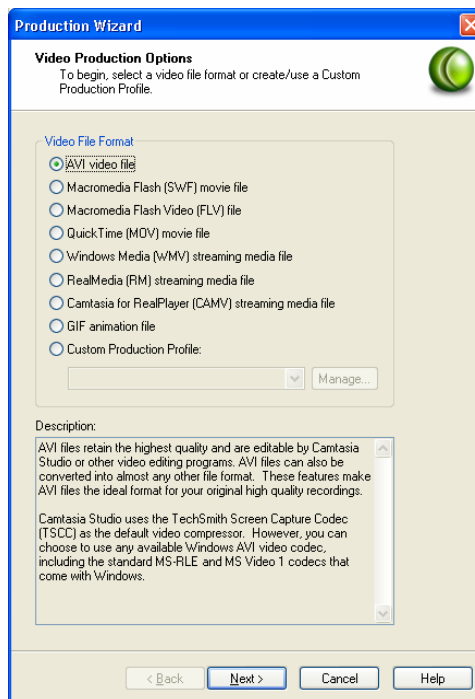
Production Wizard

Video Production Options
To begin, select a video file format or create/use a Custom Production Profile.

Video File Format
AVI video file
Macromedia Flash (SWF) movie file
Macromedia Flash Video (FLV) file
QuickTime (MOV) movie file
Windows Media (WMV) streaming media file
RealMedia (RM) streaming media file
Camtasia for RealPlayer (CAMV) streaming media file
GIF animation file
Custom Production Profile:

Manage...

Description:
AVI files retain the highest quality and are editable by Camtasia Studio or other video editing programs. AVI files can also be converted into almost any other file format. These features make AVI files the ideal format for your original high quality recordings.

Camtasia Studio uses the TechSmith Screen Capture Codec (TSCC) as the default video compressor. However, you can choose to use any available Windows AVI video codec, including the standard MS-RLE and MS Video 1 codecs that come with Windows.

< Back
Next >
Cancel
Help